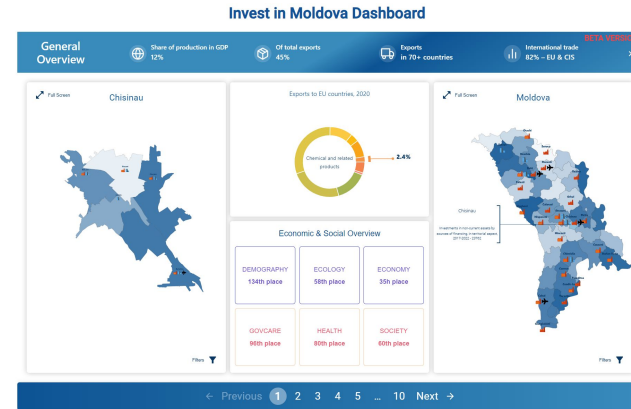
Invest in Moldova Dashboard

BETA VERSION

General Overview

Share of production in GDP
12%

Of total exports
45%

Exports
in 70+ countries

International trade
82% – EU & CIS

Full Screen

Chisinau

Filters

Exports to EU countries, 2020

Chemical and related products

2.4%

Economic & Social Overview

DEMOGRAPHY
134th place

ECOLOGY
58th place

ECONOMY
35h place

GOVCARE
96th place

HEALTH
80th place

SOCIETY
60th place

Full Screen

Moldova

Chisinau

Investments in noncurrent assets by sources of financing, Investment assets (2018-2020), (DFE)

Filters

← Previous 1 2 3 4 5 ... 10 Next →